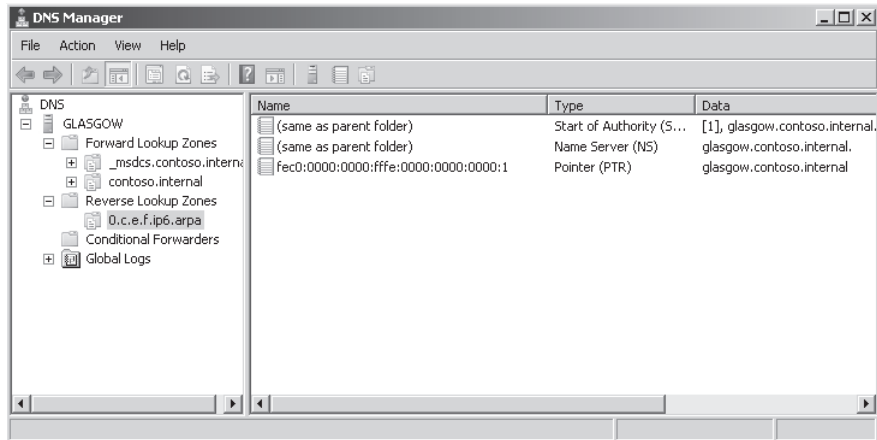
DNS Manager

File Action View Help

DNS
GLASGOW
Forward Lookup Zones
_msdcs.contoso.interna
contoso.internal
Reverse Lookup Zones
0.c.e.f.ip6.arpa
Conditional Forwarders
Global Logs

| Name | Type | Data |
|---|---|---|
| (same as parent folder) | Start of Authority (S... | [1], glasgow.contoso.internal. |
| (same as parent folder) | Name Server (NS) | glasgow.contoso.internal. |
| fec0:0000:0000:fffe:0000:0000:0000:1 | Pointer (PTR) | glasgow.contoso.internal |